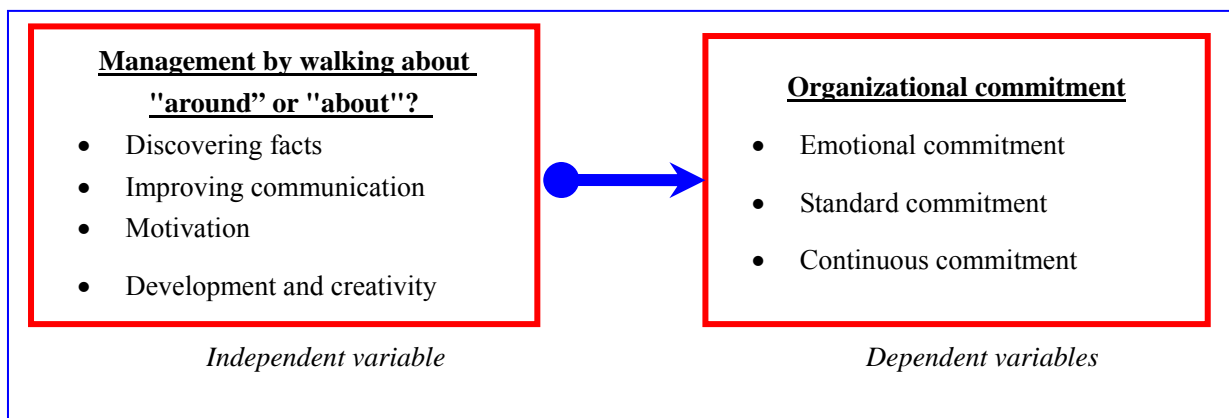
**Management by walking about "around" or "about"?**

- Discovering facts
- Improving communication
- Motivation
- Development and creativity

*Independent variable*

**Organizational commitment**

- Emotional commitment
- Standard commitment
- Continuous commitment

*Dependent variables*